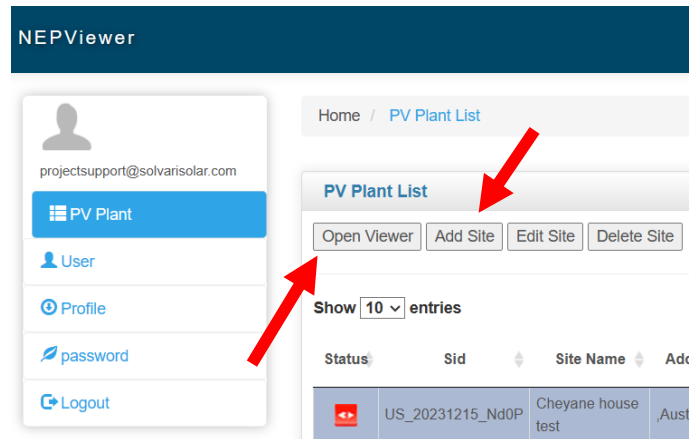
NEPViewer

projectsupport@solvarisolar.com

PV Plant

User

Profile

password

Logout

Home / PV Plant List

PV Plant List

Open Viewer | Add Site | Edit Site | Delete Site

Show 10 entries

| Status | Sid | Site Name | Add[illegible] |
|---|---|---|---|
| <> | US_20231215_Nd0P | Cheyane house test | ,Aust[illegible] |